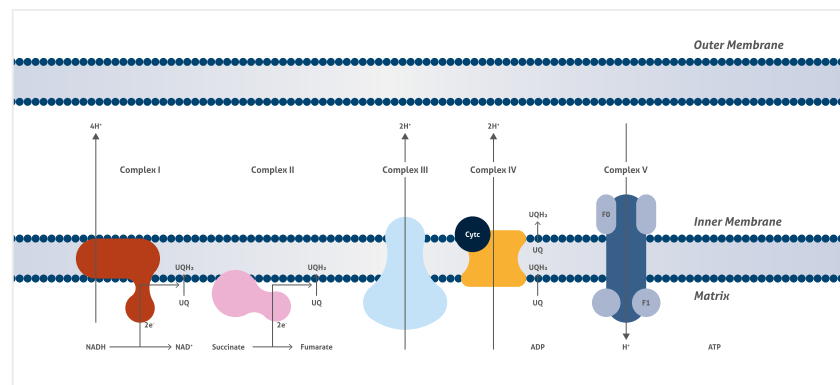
Outer Membrane

4H⁺

2H⁺

2H⁺

Complex I

Complex II

Complex III

Complex IV

Complex V

Inner Membrane

Cytc

UQH₂

UQ

F0

UQH₂

UQH₂

UQH₂

UQ

UQ

UQ

Matrix

F1

2e⁻

2e⁻

NADH

NAD⁺

Succinate

Fumarate

ADP

H⁺

ATP